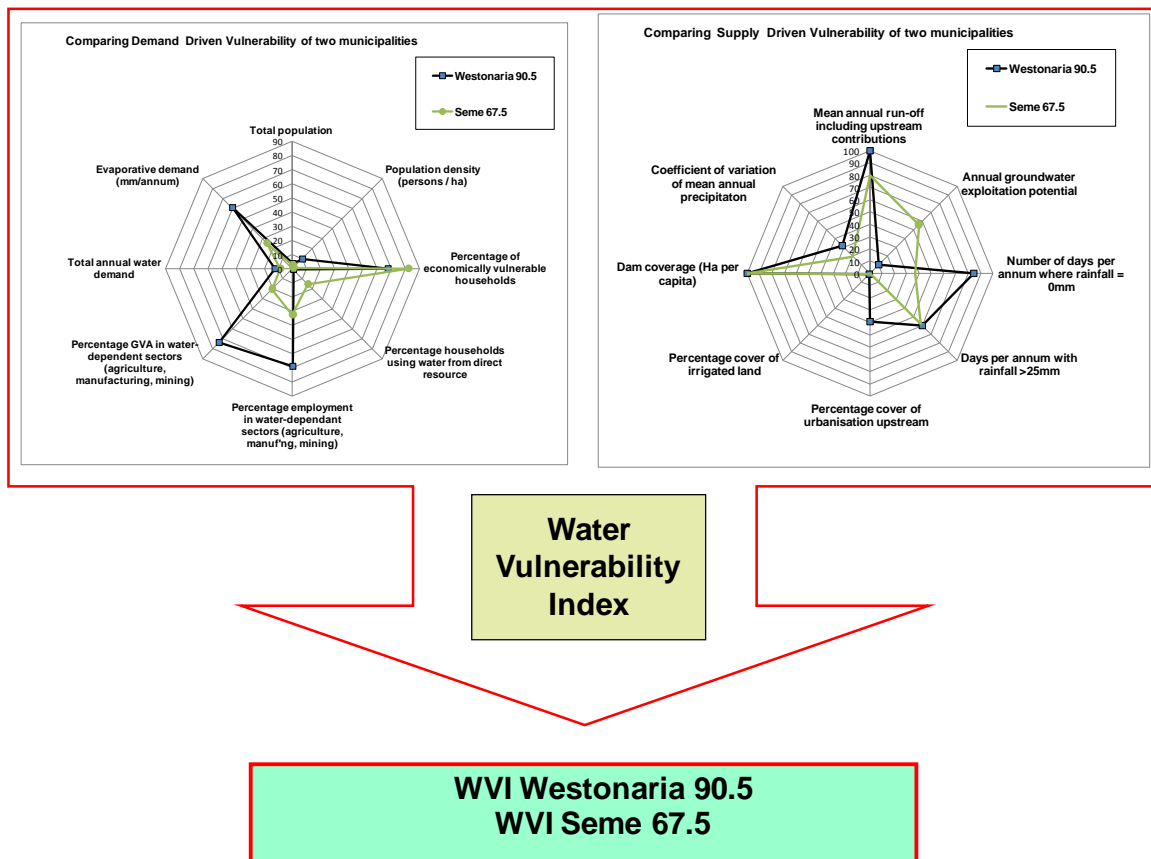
Comparing Demand Driven Vulnerability of two municipalities

Westonaria 90.5

Seme 67.5

Total population

90
80
70
60
50
40
30
20
10
0

Population density (persons / ha)

Percentage of economically vulnerable households

Percentage households using water from direct resource

Percentage employment in water-dependant sectors (agriculture, manuf'ng, mining)

Percentage GVA in water-dependent sectors (agriculture, manufacturing, mining)

Total annual water demand

Evaporative demand (mm/annum)

Comparing Supply Driven Vulnerability of two municipalities

Westonaria 90.5

Seme 67.5

Mean annual run-off including upstream contributions

100
90
80
70
60
50
40
30
20
10
0

Annual groundwater exploitation potential

Number of days per annum where rainfall = 0mm

Days per annum with rainfall >25mm

Percentage cover of urbanisation upstream

Percentage cover of irrigated land

Dam coverage (Ha per capita)

Coefficient of variation of mean annual precipitaton

Water Vulnerability Index

WVI Westonaria 90.5
WVI Seme 67.5